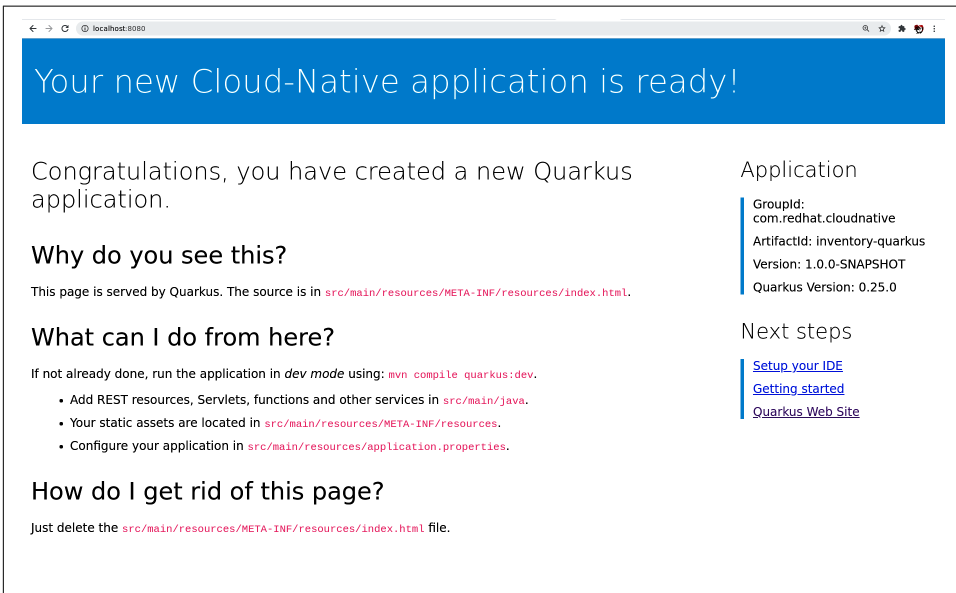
localhost:8080

Your new Cloud-Native application is ready!

Congratulations, you have created a new Quarkus application.

Why do you see this?

This page is served by Quarkus. The source is in src/main/resources/META-INF/resources/index.html.

What can I do from here?

If not already done, run the application in *dev mode* using: mvn compile quarkus:dev.

- Add REST resources, Servlets, functions and other services in src/main/java.
- Your static assets are located in src/main/resources/META-INF/resources.
- Configure your application in src/main/resources/application.properties.

How do I get rid of this page?

Just delete the src/main/resources/META-INF/resources/index.html file.

Application

GroupId: com.redhat.cloudnative

ArtifactId: inventory-quarkus

Version: 1.0.0-SNAPSHOT

Quarkus Version: 0.25.0

Next steps

Setup your IDE

Getting started

Quarkus Web Site